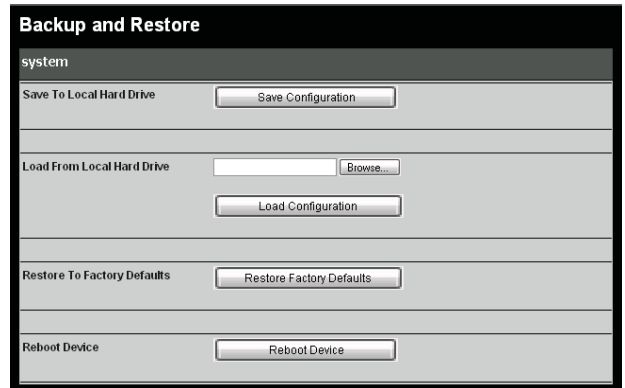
Backup and Restore

system

Save To Local Hard Drive

Save Configuration

Load From Local Hard Drive

Browse...

Load Configuration

Restore To Factory Defaults

Restore Factory Defaults

Reboot Device

Reboot Device